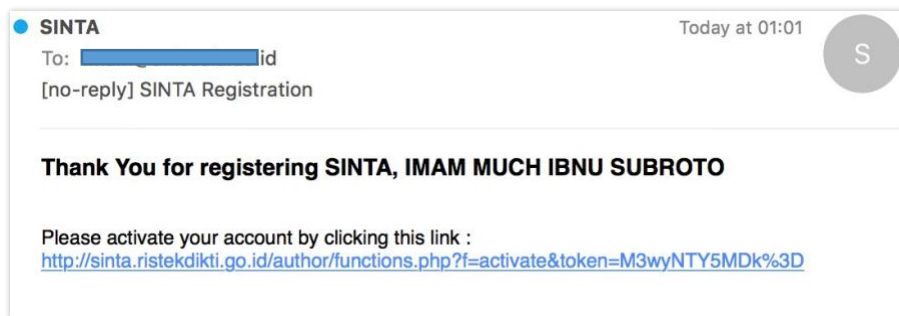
SINTA
Today at 01:01
S
To: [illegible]id
[no-reply] SINTA Registration

Thank You for registering SINTA, IMAM MUCH IBNU SUBROTO

Please activate your account by clicking this link :
http://sinta.ristekdikti.go.id/author/functions.php?f=activate&token=M3wyNTY5MDk%3D